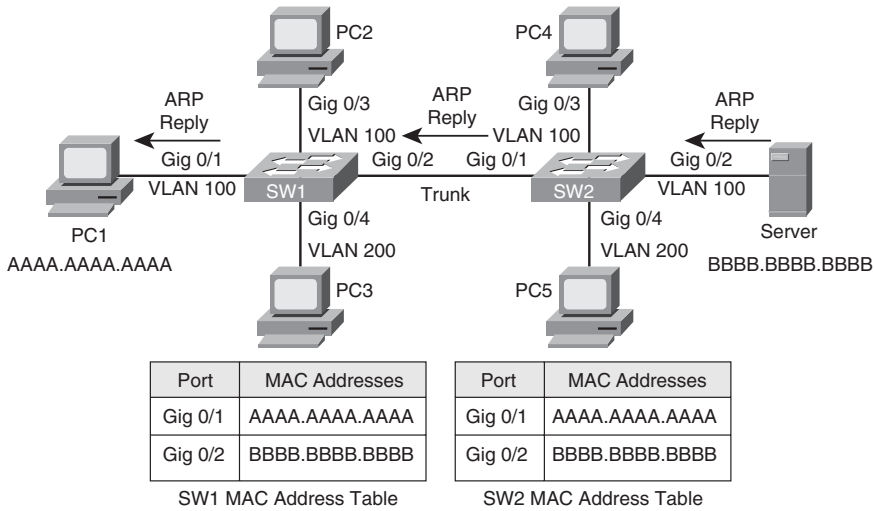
PC2

PC4

ARP Reply

ARP Reply

ARP Reply

Gig 0/3

VLAN 100

Gig 0/3

VLAN 100

Gig 0/1

VLAN 100

SW1

Gig 0/2

Gig 0/1

SW2

Gig 0/2

VLAN 100

Trunk

Gig 0/4

VLAN 200

Gig 0/4

VLAN 200

PC1

AAAA.AAAA.AAAA

Server

BBBB.BBBB.BBBB

PC3

PC5

| Port | MAC Addresses |
|---|---|
| Gig 0/1 | AAAA.AAAA.AAAA |
| Gig 0/2 | BBBB.BBBB.BBBB |

SW1 MAC Address Table

| Port | MAC Addresses |
|---|---|
| Gig 0/1 | AAAA.AAAA.AAAA |
| Gig 0/2 | BBBB.BBBB.BBBB |

SW2 MAC Address Table